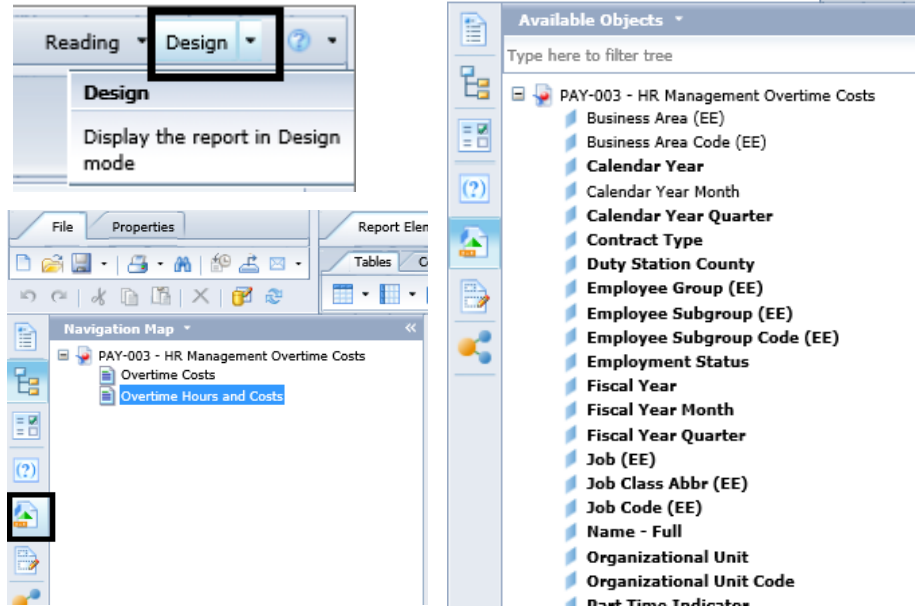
Reading
Design
Design
Display the report in Design mode

File
Properties
Report Elem
Tables
Navigation Map
PAY-003 - HR Management Overtime Costs
Overtime Costs
Overtime Hours and Costs

Available Objects
Type here to filter tree
PAY-003 - HR Management Overtime Costs
Business Area (EE)
Business Area Code (EE)
Calendar Year
Calendar Year Month
Calendar Year Quarter
Contract Type
Duty Station County
Employee Group (EE)
Employee Subgroup (EE)
Employee Subgroup Code (EE)
Employment Status
Fiscal Year
Fiscal Year Month
Fiscal Year Quarter
Job (EE)
Job Class Abbr (EE)
Job Code (EE)
Name - Full
Organizational Unit
Organizational Unit Code
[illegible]